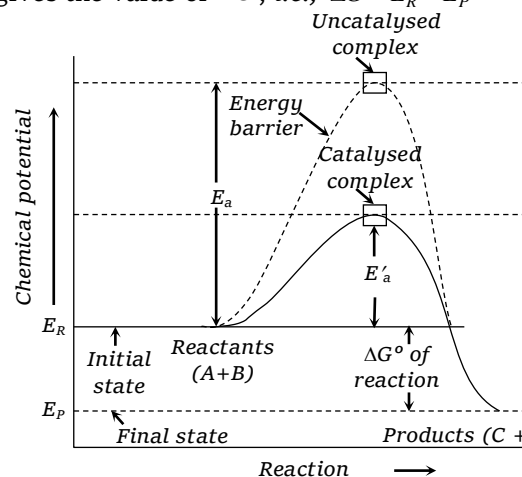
gives the value of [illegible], i.e., $\Delta G° = E_R - E_P$

Uncatalysed complex

Energy barrier

Catalysed complex

Chemical potential

$E_a$

$E'_a$

$E_R$

Initial state

Reactants (A+B)

$\Delta G°$ of reaction

$E_P$

Final state

Products (C +

Reaction